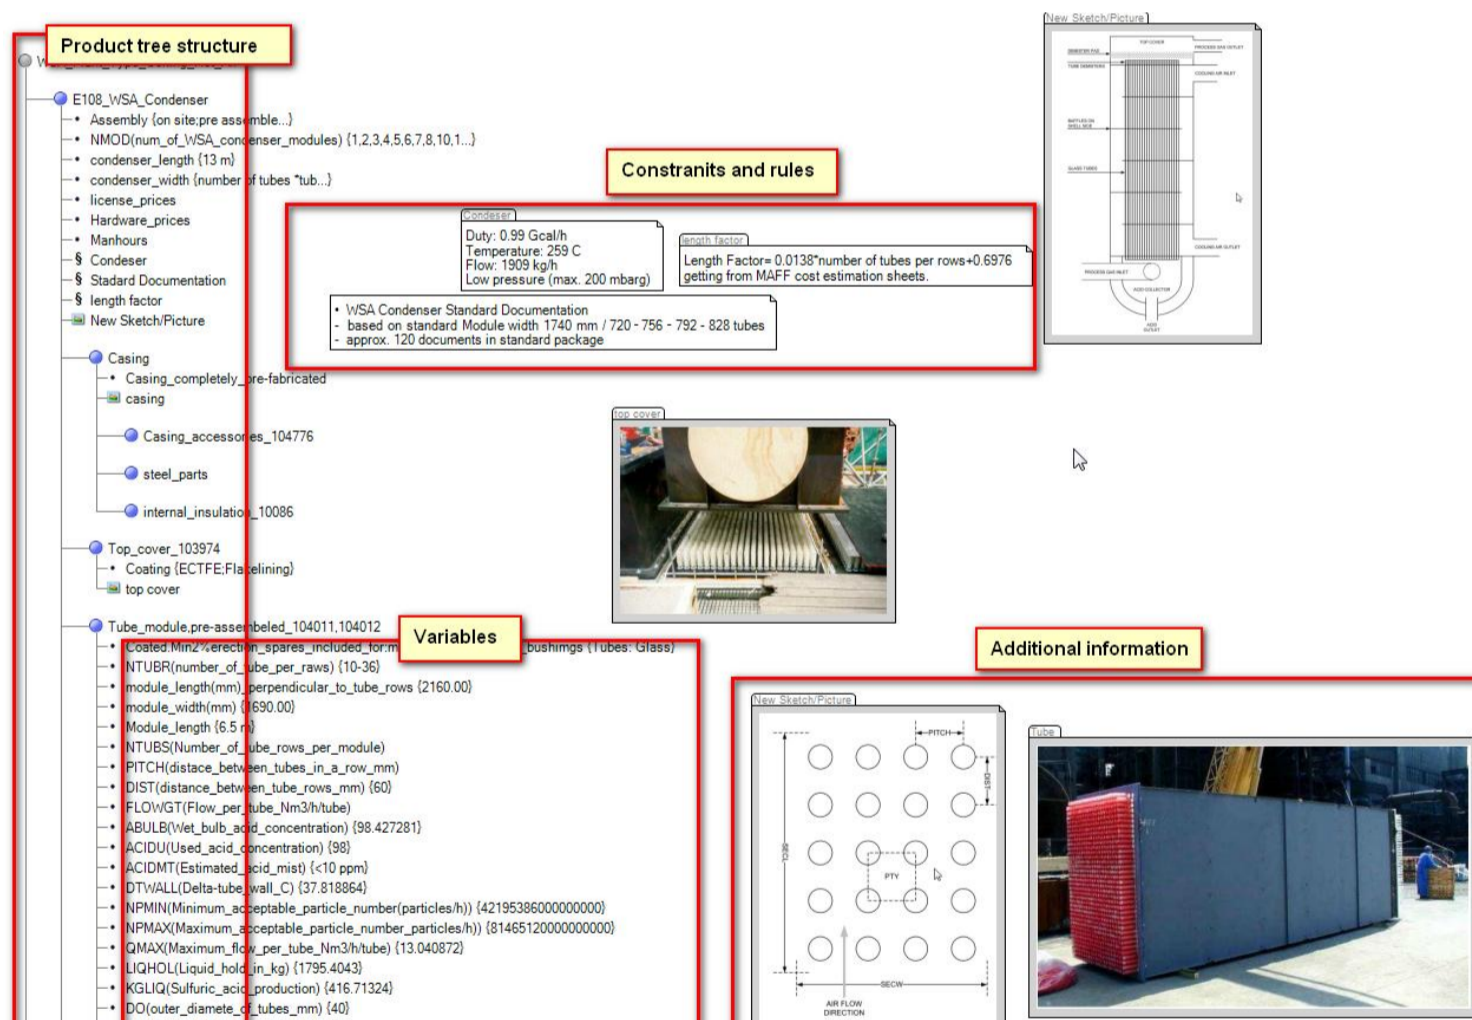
Product tree structure

W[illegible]

E108_WSA_Condenser
Assembly {on site;pre assemble...}
NMOD(num_of_WSA_condenser_modules) {1,2,3,4,5,6,7,8,10,1...}
condenser_length {13 m}
condenser_width {number of tubes *tub...}
license_prices
Hardware_prices
Manhours
§ Condeser
§ Stadard Documentation
§ length factor
New Sketch/Picture

Casing
Casing_completely_pre-fabricated
casing

Casing_accessories_104776

steel_parts

internal_insulation_10086

Top_cover_103974
Coating {ECTFE;Flakelining}
top cover

Tube_module,pre-assembeled_104011,104012
Coated.Min2%erection_spares_included_for:m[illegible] bushimgs {Tubes: Glass}
NTUBR(number_of_tube_per_raws) {10-36}
module_length(mm)_perpendicular_to_tube_rows {2160.00}
module_width(mm) {1690.00}
Module_length {6.5 m}
NTUBS(Number_of_tube_rows_per_module)
PITCH(distace_between_tubes_in_a_row_mm)
DIST(distance_between_tube_rows_mm) {60}
FLOWGT(Flow_per_tube_Nm3/h/tube)
ABULB(Wet_bulb_acid_concentration) {98.427281}
ACIDU(Used_acid_concentration) {98}
ACIDMT(Estimated_acid_mist) {<10 ppm}
DTWALL(Delta-tube_wall_C) {37.818864}
NPMIN(Minimum_acceptable_particle_number(particles/h)) {42195386000000000}
NPMAX(Maximum_acceptable_particle_number_particles/h)) {81465120000000000}
QMAX(Maximum_flow_per_tube_Nm3/h/tube) {13.040872}
LIQHOL(Liquid_hold_in_kg) {1795.4043}
KGLIQ(Sulfuric_acid_production) {416.71324}
DO(outer_diameter_of_tubes_mm) {40}

Variables

Constranits and rules

Condeser
Duty: 0.99 Gcal/h
Temperature: 259 C
Flow: 1909 kg/h
Low pressure (max. 200 mbarg)

length factor
Length Factor= 0.0138*number of tubes per rows+0.6976
getting from MAFF cost estimation sheets.

- WSA Condenser Standard Documentation
- based on standard Module width 1740 mm / 720 - 756 - 792 - 828 tubes
- approx. 120 documents in standard package

New Sketch/Picture

top cover

Additional information

New Sketch/Picture
PITCH
DIST
SECL
PTY
SECW
AIR FLOW DIRECTION

Tube